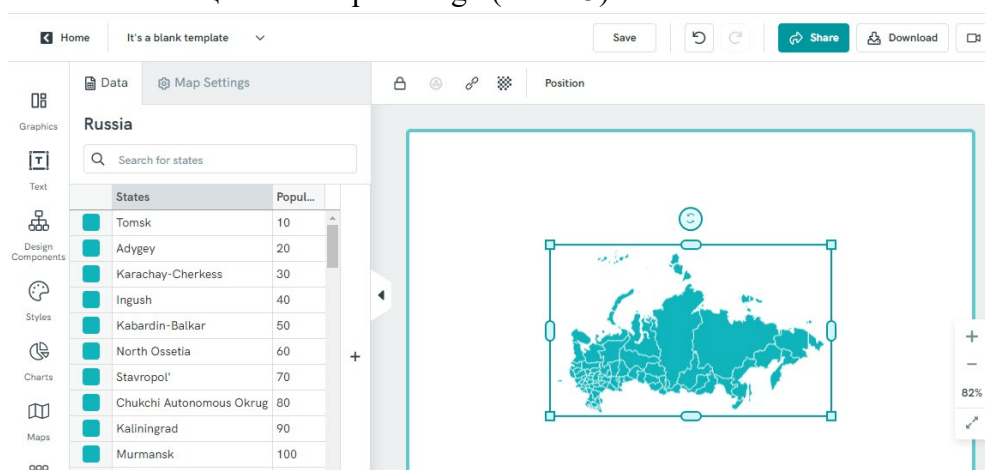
Home It's a blank template Save Share Download

Data Map Settings Position

Graphics
Text
Design Components
Styles
Charts
Maps

Russia

Search for states

| | States | Popul... |
|---|---|---|
| | Tomsk | 10 |
| | Adygey | 20 |
| | Karachay-Cherkess | 30 |
| | Ingush | 40 |
| | Kabardin-Balkar | 50 |
| | North Ossetia | 60 |
| | Stavropol' | 70 |
| | Chukchi Autonomous Okrug | 80 |
| | Kaliningrad | 90 |
| | Murmansk | 100 |

+

+
−
82%